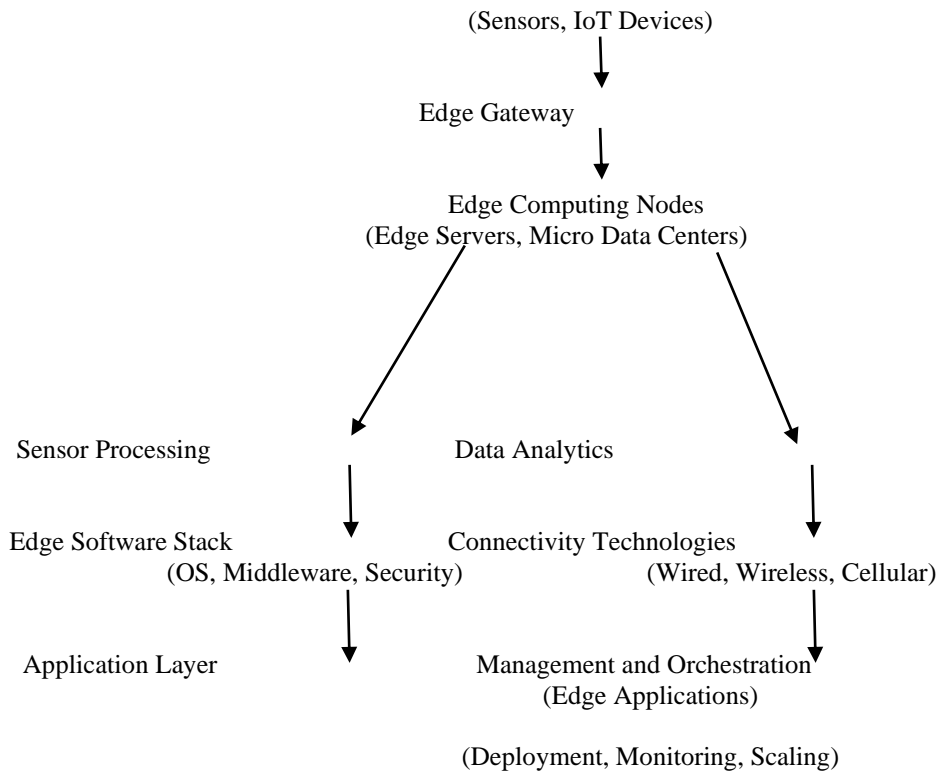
(Sensors, IoT Devices)

Edge Gateway

Edge Computing Nodes
(Edge Servers, Micro Data Centers)

Sensor Processing

Data Analytics

Edge Software Stack
(OS, Middleware, Security)

Connectivity Technologies
(Wired, Wireless, Cellular)

Application Layer

Management and Orchestration
(Edge Applications)

(Deployment, Monitoring, Scaling)